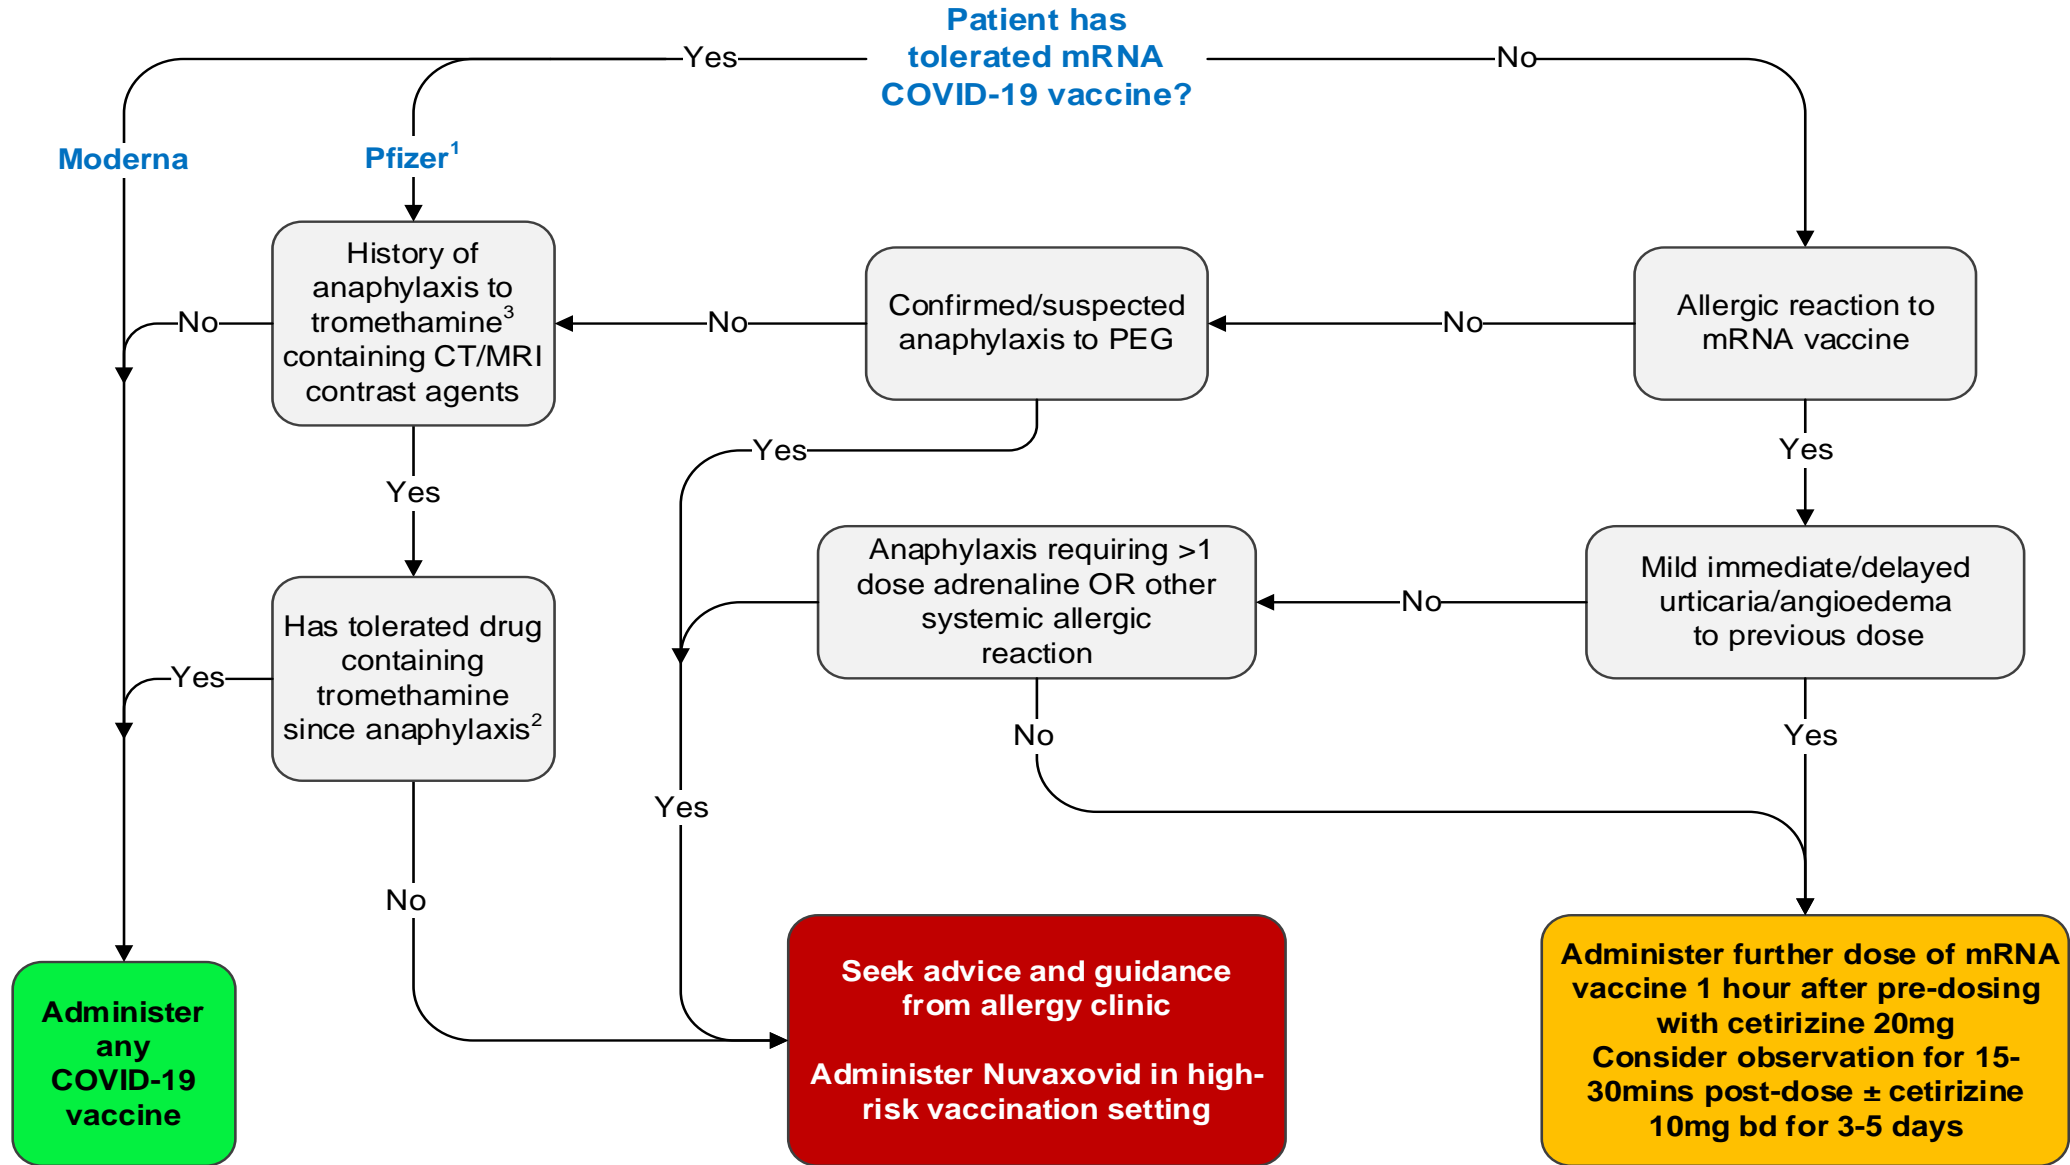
Patient has tolerated mRNA COVID-19 vaccine?

Yes

No

Moderna

Pfizer$^1$

History of anaphylaxis to tromethamine$^3$ containing CT/MRI contrast agents

No

Confirmed/suspected anaphylaxis to PEG

No

Allergic reaction to mRNA vaccine

No

Yes

Yes

Yes

Anaphylaxis requiring >1 dose adrenaline OR other systemic allergic reaction

No

Mild immediate/delayed urticaria/angioedema to previous dose

Has tolerated drug containing tromethamine since anaphylaxis$^2$

Yes

No

Yes

Yes

No

Administer any COVID-19 vaccine

Seek advice and guidance from allergy clinic

Administer Nuvaxovid in high-risk vaccination setting

Administer further dose of mRNA vaccine 1 hour after pre-dosing with cetirizine 20mg
Consider observation for 15-30mins post-dose ± cetirizine 10mg bd for 3-5 days